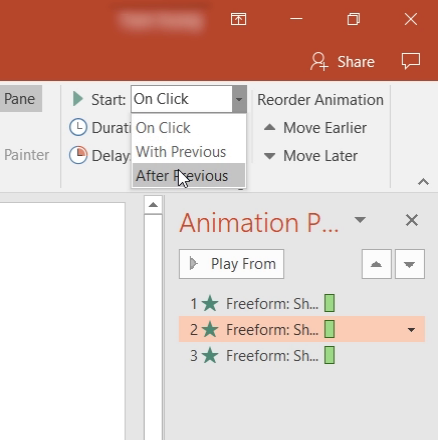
Share

Pane

Start: On Click

Durati

Delay

On Click

With Previous

After Previous

Reorder Animation

Move Earlier

Move Later

Painter

Animation P...

Play From

1 Freeform: Sh...

2 Freeform: Sh...

3 Freeform: Sh...